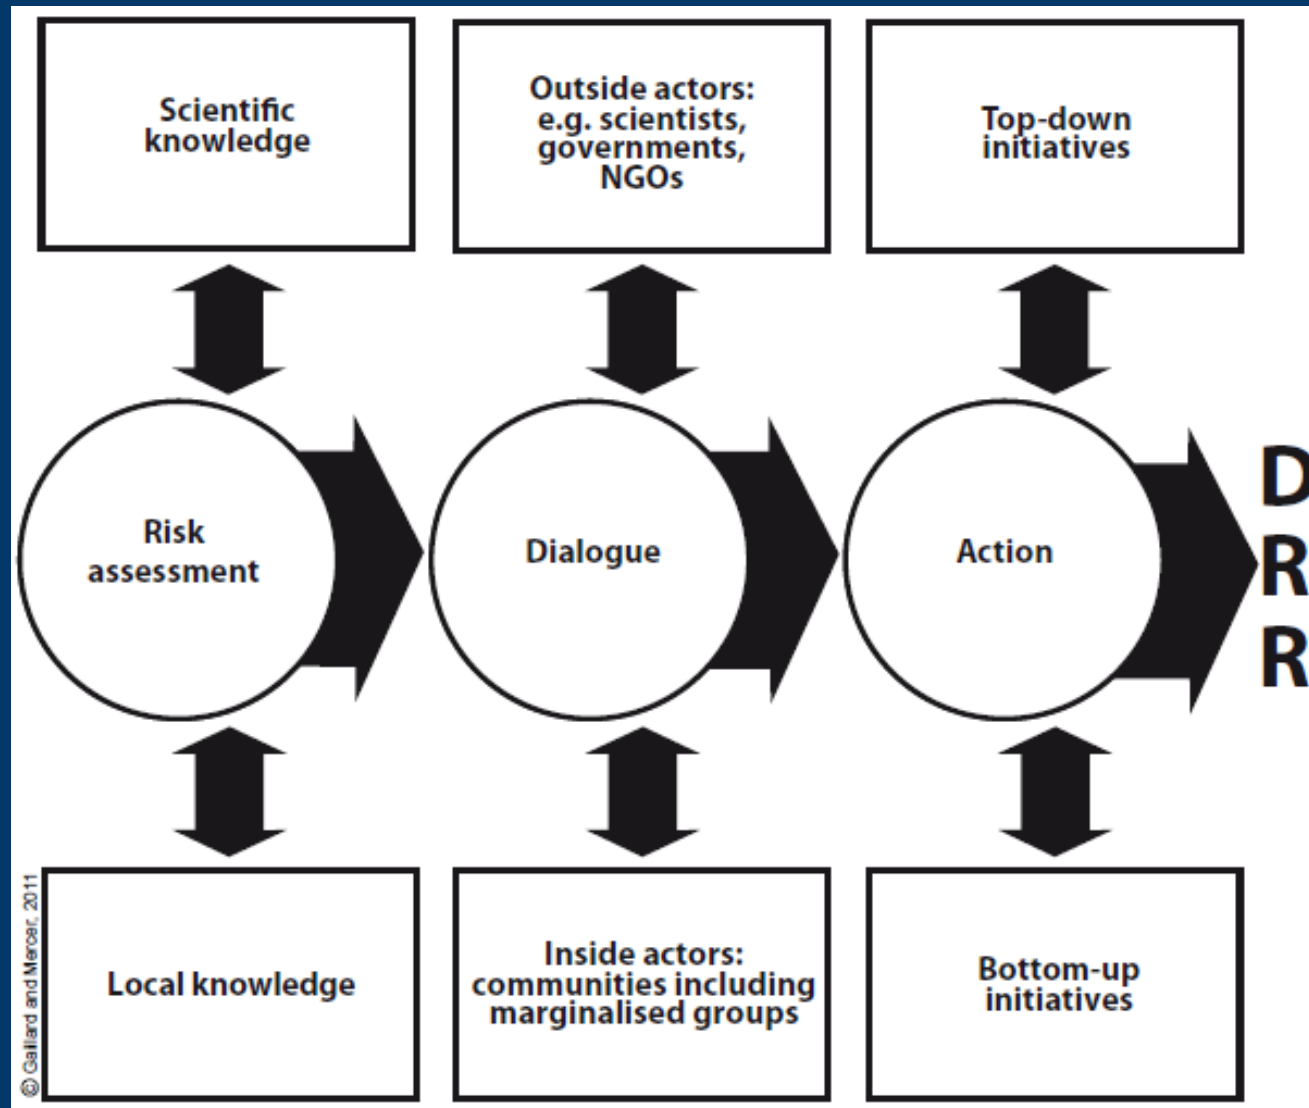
Scientific knowledge

Outside actors: e.g. scientists, governments, NGOs

Top-down initiatives

Risk assessment

Dialogue

Action

D
R
R

Local knowledge

Inside actors: communities including marginalised groups

Bottom-up initiatives

© Gaillard and Mercer, 2011